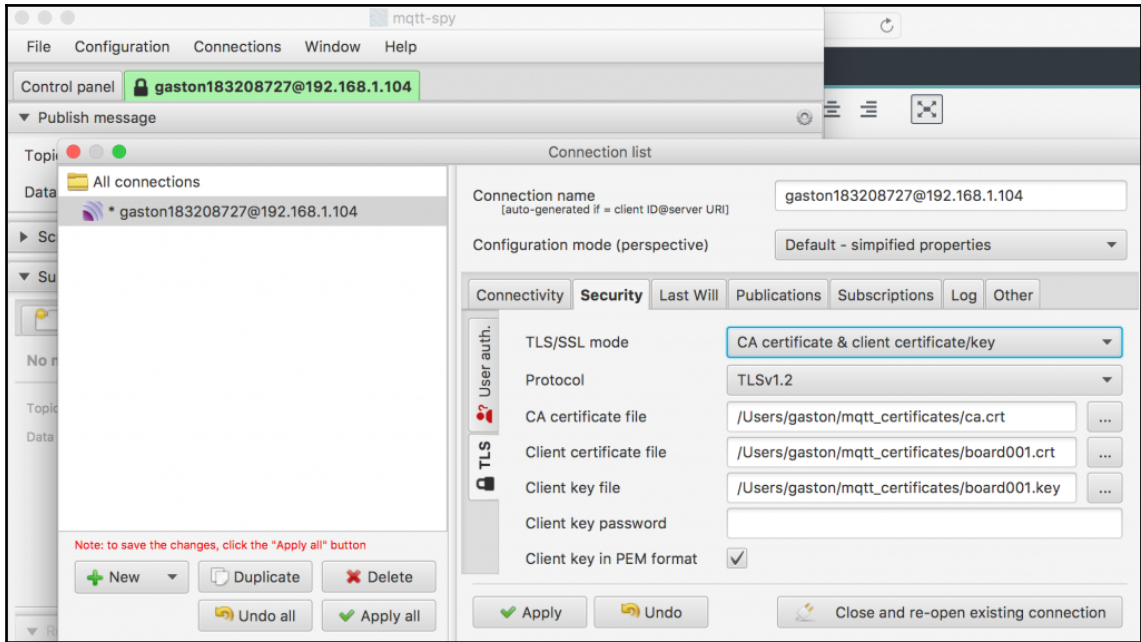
mqtt-spy

File Configuration Connections Window Help

Control panel gaston183208727@192.168.1.104

▼ Publish message

Topi

Data

▶ Sc

▼ Su

No r

Topic

Data

Connection list

All connections

* gaston183208727@192.168.1.104

Note: to save the changes, click the "Apply all" button

New Duplicate Delete

Undo all Apply all

Connection name
[auto-generated if = client ID@server URI]

gaston183208727@192.168.1.104

Configuration mode (perspective)

Default - simpified properties

Connectivity Security Last Will Publications Subscriptions Log Other

User auth.

TLS

TLS/SSL mode CA certificate & client certificate/key

Protocol TLSv1.2

CA certificate file /Users/gaston/mqtt_certificates/ca.crt ...

Client certificate file /Users/gaston/mqtt_certificates/board001.crt ...

Client key file /Users/gaston/mqtt_certificates/board001.key ...

Client key password

Client key in PEM format

Apply Undo Close and re-open existing connection